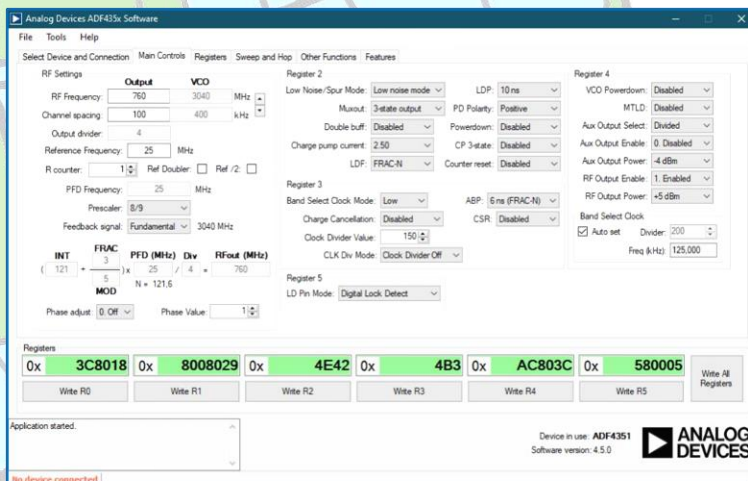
Analog Devices ADF435x Software

File Tools Help

Select Device and Connection | Main Controls | Registers | Sweep and Hop | Other Functions | Features

RF Settings

Output VCO

RF Frequency: 760 3040 MHz

Channel spacing: 100 400 kHz

Output divider: 4

Reference Frequency: 25 MHz

R counter: 1 Ref Doubler: Ref /2:

PFD Frequency: 25 MHz

Prescaler: 8/9

Feedback signal: Fundamental 3040 MHz

INT FRAC PFD (MHz) Div RFout (MHz)

( 121 + $\frac{3}{5}$ ) x 25 / 4 = 760

MOD N = 121.6

Phase adjust: 0. Off Phase Value: 1

Register 2

Low Noise/Spur Mode: Low noise mode

Muxout: 3-state output

Double buff: Disabled

Charge pump current: 2.50

LDF: FRAC-N

LDP: 10 ns

PD Polarity: Positive

Powerdown: Disabled

CP 3-state: Disabled

Counter reset: Disabled

Register 3

Band Select Clock Mode: Low

Charge Cancellation: Disabled

Clock Divider Value: 150

CLK Div Mode: Clock Divider Off

ABP: 6 ns (FRAC-N)

CSR: Disabled

Register 5

LD Pin Mode: Digital Lock Detect

Register 4

VCO Powerdown: Disabled

MTLD: Disabled

Aux Output Select: Divided

Aux Output Enable: 0. Disabled

Aux Output Power: -4 dBm

RF Output Enable: 1. Enabled

RF Output Power: +5 dBm

Band Select Clock

Auto set Divider: 200

Freq (kHz): 125,000

Registers

0x 3C8018 0x 8008029 0x 4E42 0x 4B3 0x AC803C 0x 580005

Write R0 Write R1 Write R2 Write R3 Write R4 Write R5 Write All Registers

Application started.

Device in use: ADF4351

Software version: 4.5.0

ANALOG DEVICES

No device connected